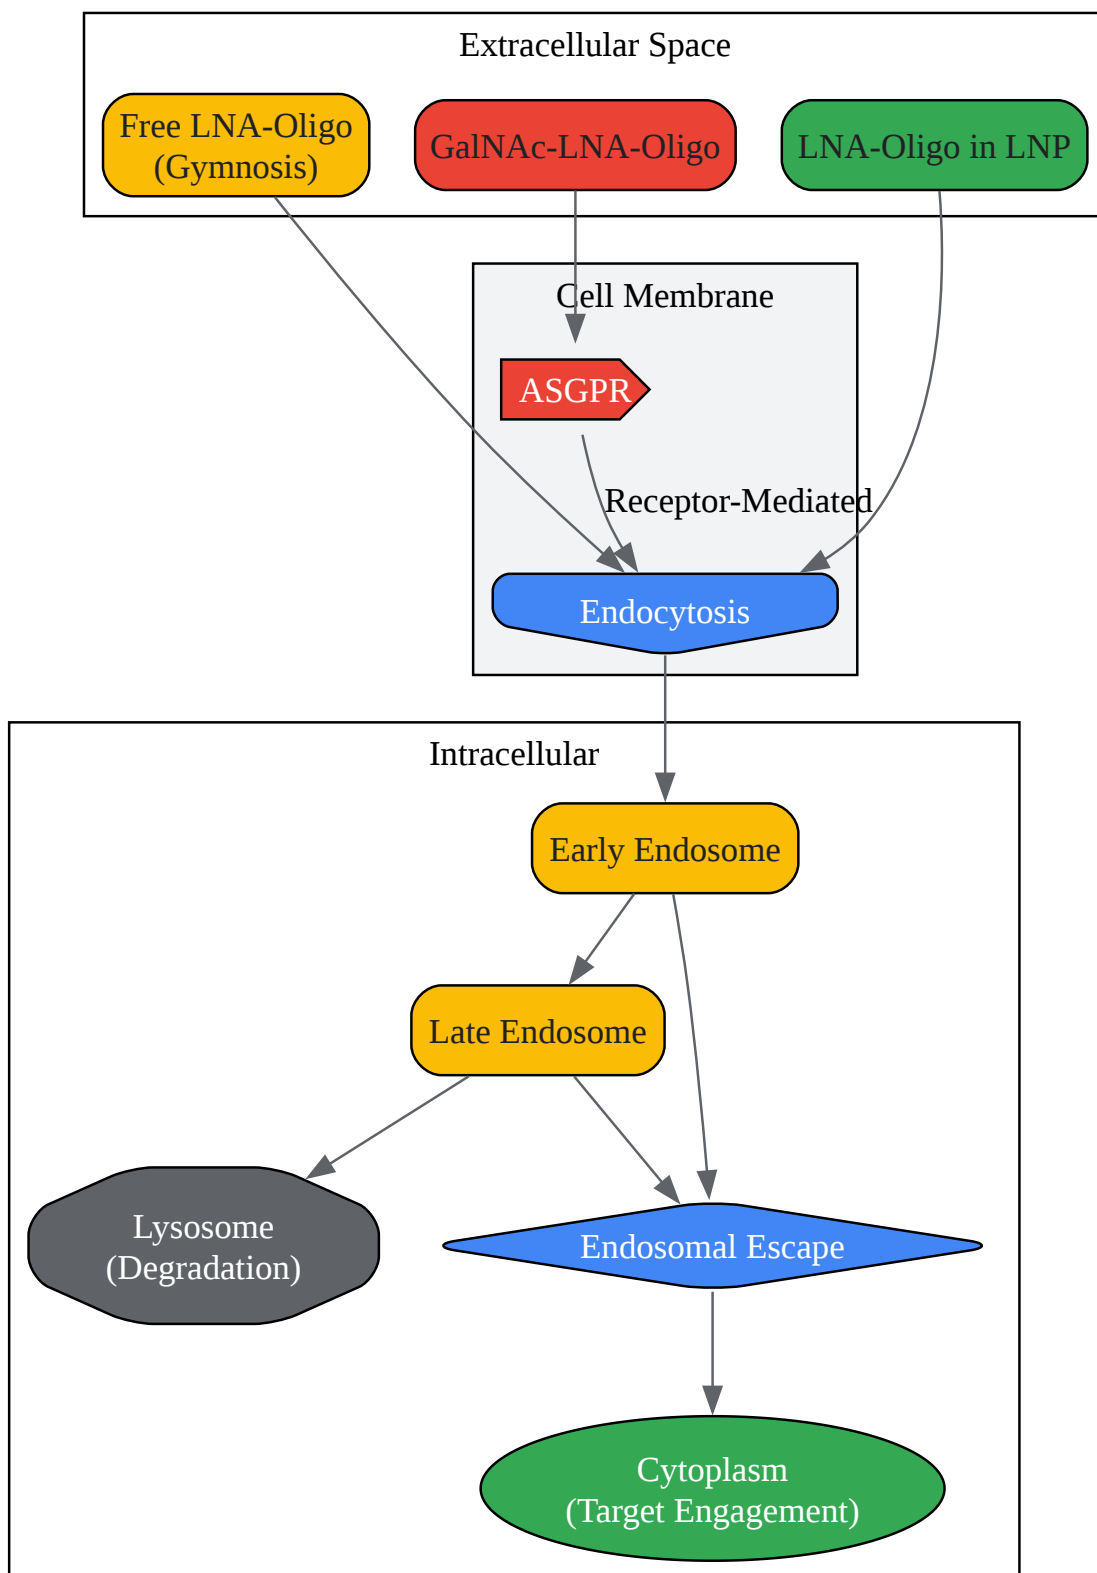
Extracellular Space

Free LNA-Oligo (Gymnosis)

GalNAc-LNA-Oligo

LNA-Oligo in LNP

Cell Membrane

ASGPR

Receptor-Mediated

Endocytosis

Intracellular

Early Endosome

Late Endosome

Lysosome (Degradation)

Endosomal Escape

Cytoplasm (Target Engagement)